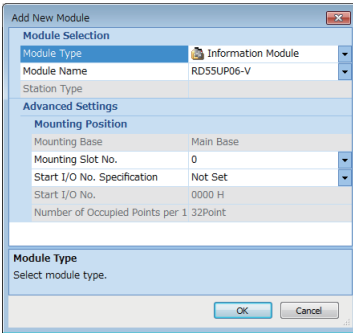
Add New Module

Module Selection

| | |
|---|---|
| Module Type | Information Module |
| Module Name | RD55UP06-V |
| Station Type | |

Advanced Settings

Mounting Position

| | |
|---|---|
| Mounting Base | Main Base |
| Mounting Slot No. | 0 |
| Start I/O No. Specification | Not Set |
| Start I/O No. | 0000 H |
| Number of Occupied Points per 1 | 32Point |

Module Type
Select module type.

OK Cancel